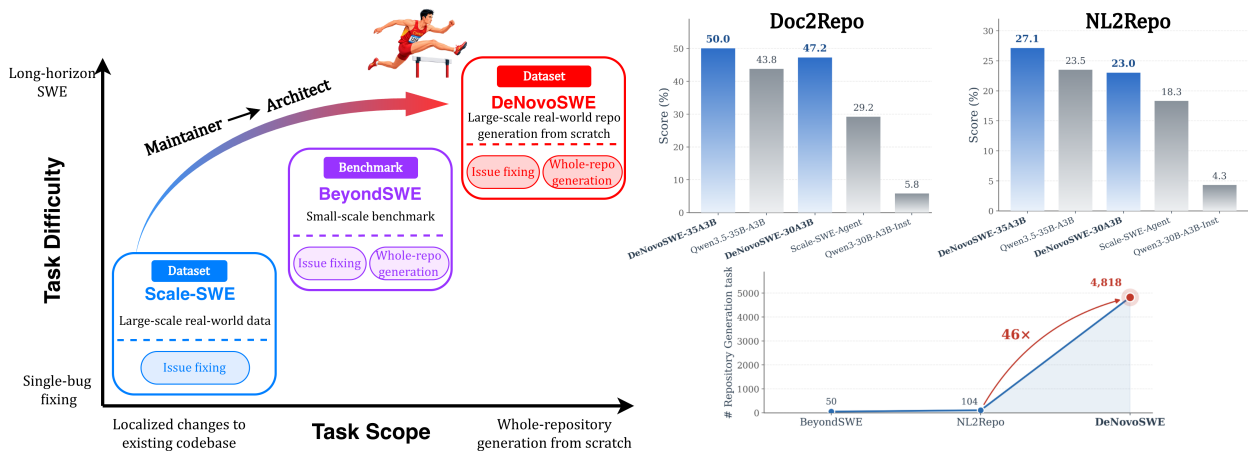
Long-horizon SWE

Single-bug fixing

Task Difficulty

Maintainer → Architect

Dataset
DeNovoSWE
Large-scale real-world repo generation from scratch
Issue fixing
Whole-repo generation

Benchmark
BeyondSWE
Small-scale benchmark
Issue fixing
Whole-repo generation

Dataset
Scale-SWE
Large-scale real-world data
Issue fixing

Localized changes to existing codebase

Task Scope

Whole-repository generation from scratch

Doc2Repo

| Model | Score (%) |
|---|---|
| DeNovoSWE-35A3B | 50.0 |
| Qwen3.5-35B-A3B | 43.8 |
| DeNovoSWE-30A3B | 47.2 |
| Scale-SWE-Agent | 29.2 |
| Qwen3-30B-A3B-Inst | 5.8 |

NL2Repo

| Model | Score (%) |
|---|---|
| DeNovoSWE-35A3B | 27.1 |
| Qwen3.5-35B-A3B | 23.5 |
| DeNovoSWE-30A3B | 23.0 |
| Scale-SWE-Agent | 18.3 |
| Qwen3-30B-A3B-Inst | 4.3 |

Score (%)
0 5 10 15 20 25 30 35 40 45 50
0 5 10 15 20 25 30

# Repository Generation task
0 1000 2000 3000 4000 5000

| | # Repository Generation task |
|---|---|
| BeyondSWE | 50 |
| NL2Repo | 104 |
| DeNovoSWE | 4,818 |

46×